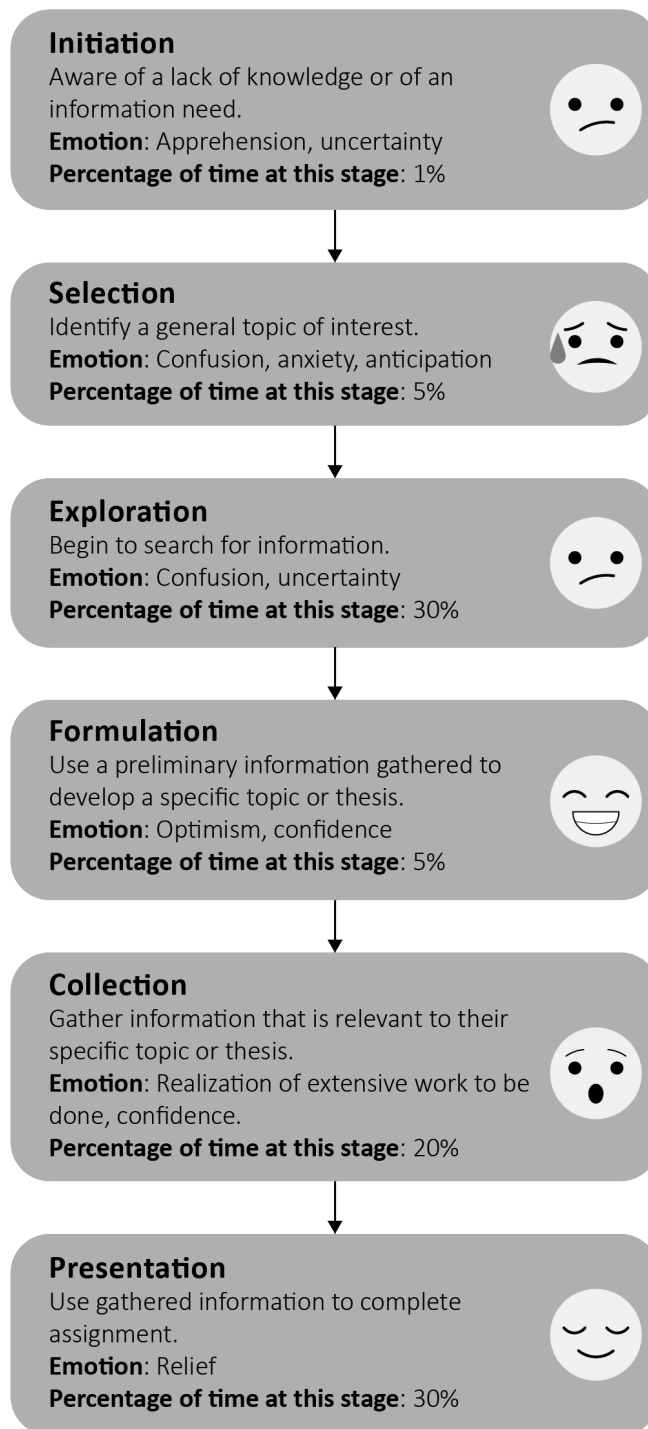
**Initiation**
Aware of a lack of knowledge or of an information need.
**Emotion**: Apprehension, uncertainty
**Percentage of time at this stage**: 1%

**Selection**
Identify a general topic of interest.
**Emotion**: Confusion, anxiety, anticipation
**Percentage of time at this stage**: 5%

**Exploration**
Begin to search for information.
**Emotion**: Confusion, uncertainty
**Percentage of time at this stage**: 30%

**Formulation**
Use a preliminary information gathered to develop a specific topic or thesis.
**Emotion**: Optimism, confidence
**Percentage of time at this stage**: 5%

**Collection**
Gather information that is relevant to their specific topic or thesis.
**Emotion**: Realization of extensive work to be done, confidence.
**Percentage of time at this stage**: 20%

**Presentation**
Use gathered information to complete assignment.
**Emotion**: Relief
**Percentage of time at this stage**: 30%